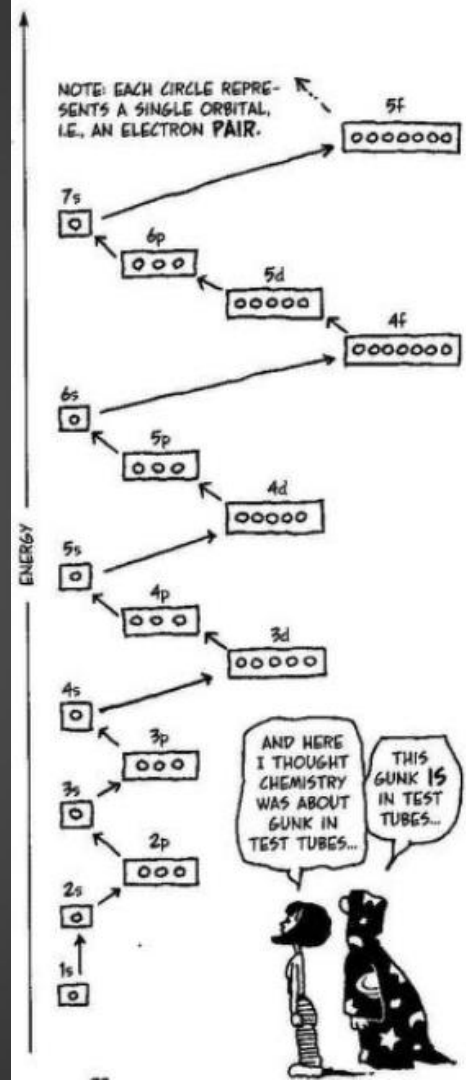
NOTE: EACH CIRCLE REPRESENTS A SINGLE ORBITAL, I.E., AN ELECTRON PAIR.

5f

7s

6p

5d

4f

6s

5p

4d

ENERGY

5s

4p

3d

4s

3p

3s

2p

2s

1s

AND HERE I THOUGHT CHEMISTRY WAS ABOUT GUNK IN TEST TUBES...

THIS GUNK IS IN TEST TUBES...